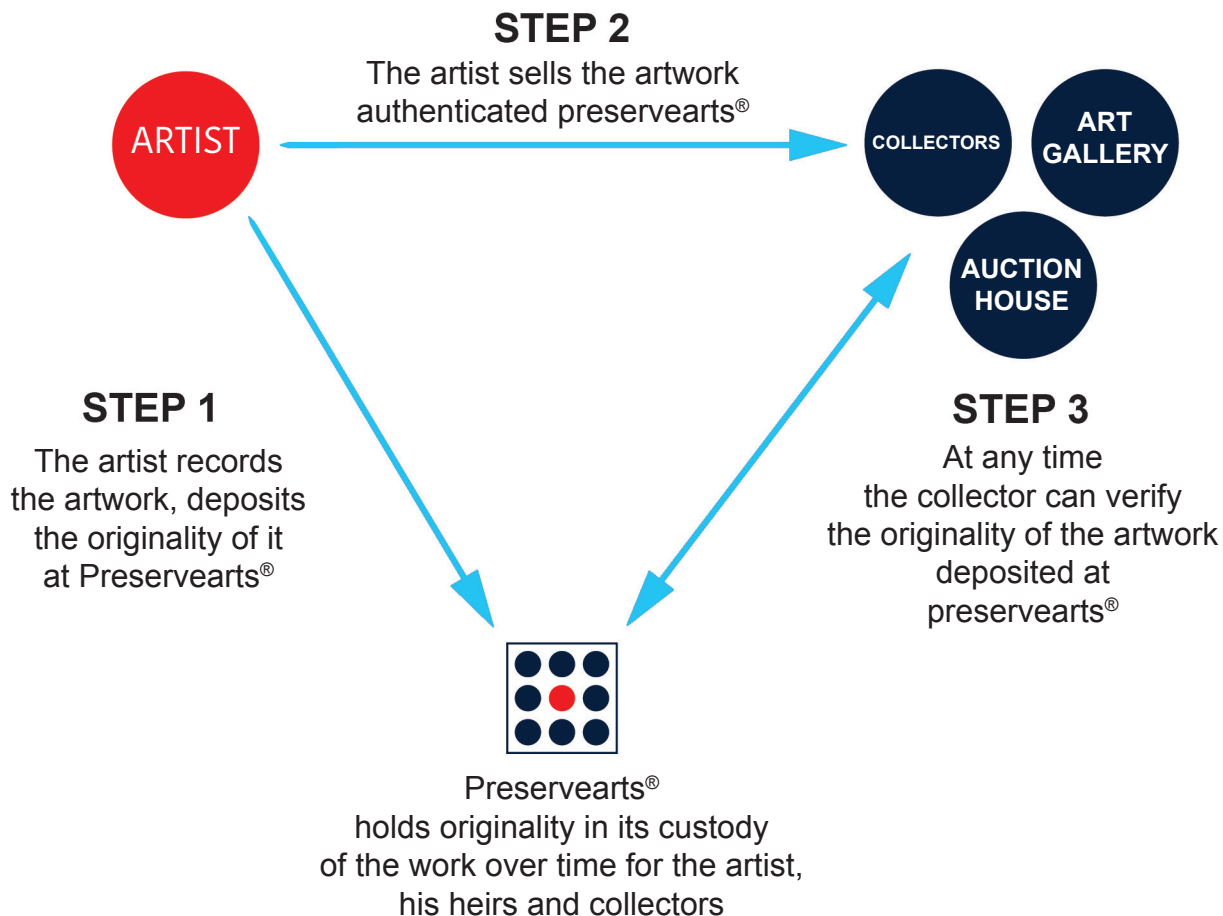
STEP 2
The artist sells the artwork authenticated preservearts®

ARTIST

COLLECTORS

ART GALLERY

AUCTION HOUSE

STEP 1
The artist records the artwork, deposits the originality of it at Preservearts®

STEP 3
At any time the collector can verify the originality of the artwork deposited at preservearts®

Preservearts®
holds originality in its custody of the work over time for the artist, his heirs and collectors